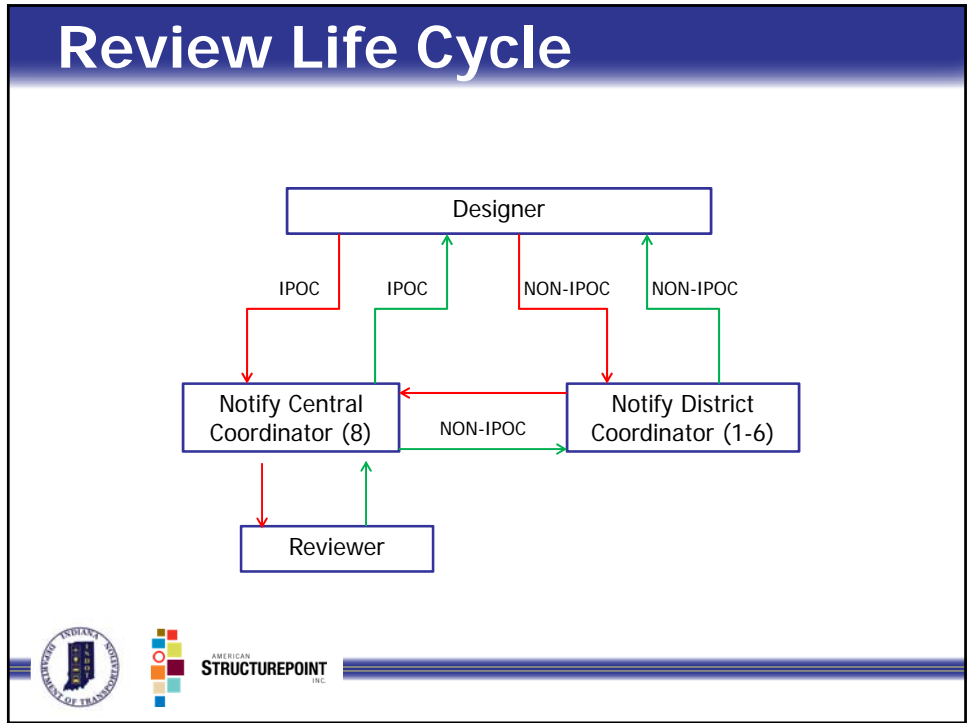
Review Life Cycle

Designer

IPOC

IPOC

NON-IPOC

NON-IPOC

Notify Central Coordinator (8)

NON-IPOC

Notify District Coordinator (1-6)

Reviewer

INDIANA DEPARTMENT OF TRANSPORTATION

AMERICAN STRUCTUREPOINT INC.